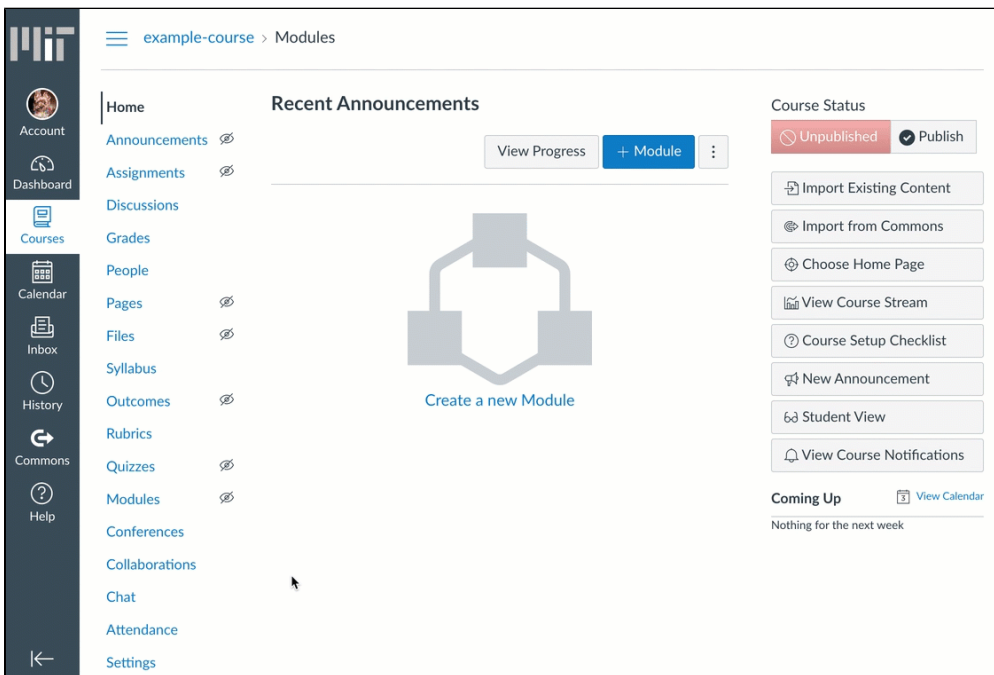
MIT

Account
Dashboard
Courses
Calendar
Inbox
History
Commons
Help

example-course > Modules

Home
Announcements
Assignments
Discussions
Grades
People
Pages
Files
Syllabus
Outcomes
Rubrics
Quizzes
Modules
Conferences
Collaborations
Chat
Attendance
Settings

Recent Announcements

View Progress
+ Module

Create a new Module

Course Status
Unpublished
Publish
Import Existing Content
Import from Commons
Choose Home Page
View Course Stream
Course Setup Checklist
New Announcement
Student View
View Course Notifications

Coming Up
View Calendar
Nothing for the next week